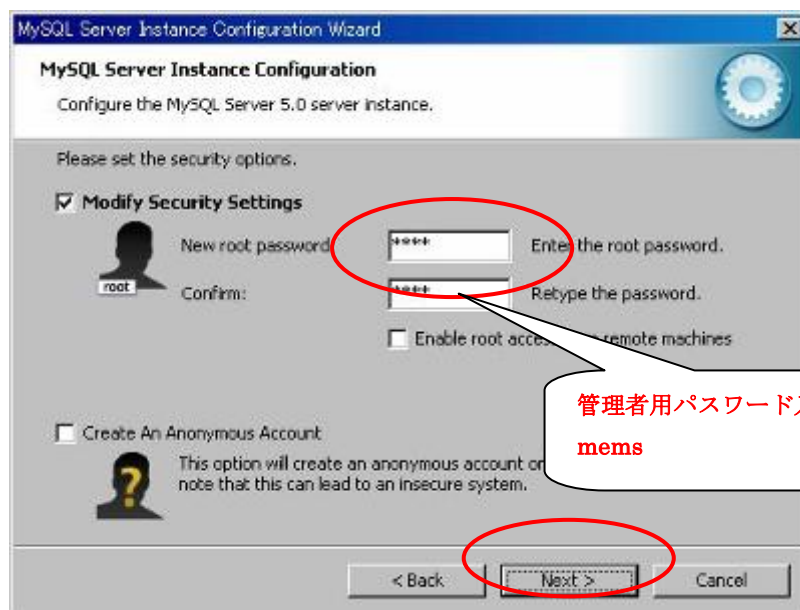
MySQL Server Instance Configuration Wizard

MySQL Server Instance Configuration

Configure the MySQL Server 5.0 server instance.

Please set the security options.

Modify Security Settings

root

New root password: **** Enter the root password.

Confirm: **** Retype the password.

Enable root acces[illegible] remote machines

管理者用パスワード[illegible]

mems

Create An Anonymous Account

This option will create an anonymous account on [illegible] note that this can lead to an insecure system.

< Back

Next >

Cancel